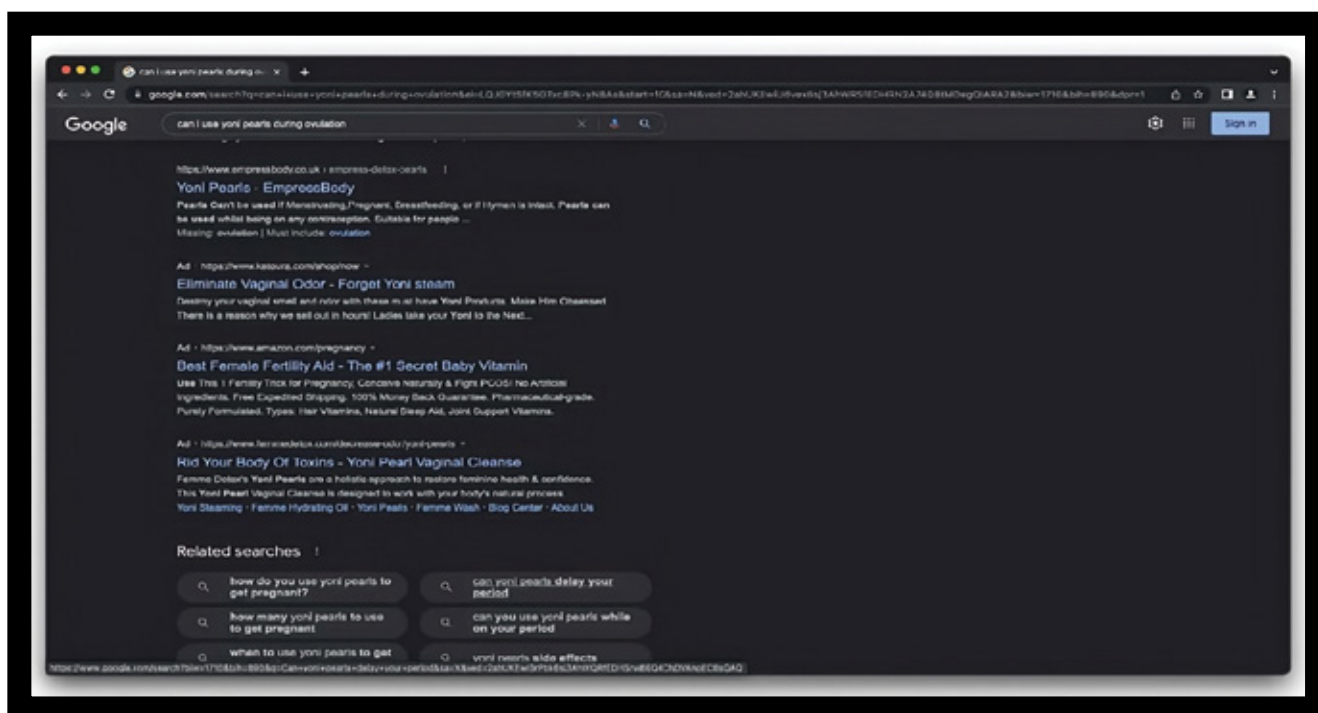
can i use yoni pearls during o... ×

google.com/search?q=can+i+use+yoni+pearls+during+ovulation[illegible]

Google

can i use yoni pearls during ovulation

Sign in

https://www.empressbody.co.uk › empress-detox-pearls

Yoni Pearls - EmpressBody

Pearls Can't be used if Menstruating,Pregnant, Breastfeeding, or if Hymen is Intact. Pearls can be used whilst being on any contraception. Suitable for people ...

Missing: ovulation | Must include: ovulation

Ad · https://www.kasoura.com/shop/now

Eliminate Vaginal Odor - Forget Yoni steam

Destroy your vaginal smell and odor with these must have Yoni Products. Make Him Obsessed. There is a reason why we sell out in hours! Ladies take your Yoni to the Next...

Ad · https://www.amazon.com/pregnancy

Best Female Fertility Aid - The #1 Secret Baby Vitamin

Use This 1 Fertility Trick for Pregnancy, Conceive Naturally & Fight PCOS! No Artificial Ingredients. Free Expedited Shipping. 100% Money Back Guarantee. Pharmaceutical-grade. Purely Formulated. Types: Hair Vitamins, Natural Sleep Aid, Joint Support Vitamins.

Ad · https://www.femmedetox.com/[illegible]/yoni-pearls

Rid Your Body Of Toxins - Yoni Pearl Vaginal Cleanse

Femme Detox's Yoni Pearls are a holistic approach to restore feminine health & confidence. This Yoni Pearl Vaginal Cleanse is designed to work with your body's natural process.

Yoni Steaming · Femme Hydrating Oil · Yoni Pearls · Femme Wash · Blog Center · About Us

Related searches

how do you use yoni pearls to get pregnant?

can yoni pearls delay your period

how many yoni pearls to use to get pregnant

can you use yoni pearls while on your period

when to use yoni pearls to get

yoni pearls side effects

https://www.google.com/search?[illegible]